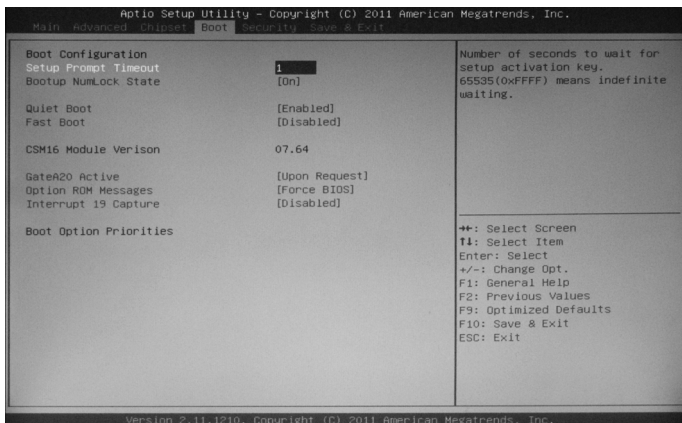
Aptio Setup Utility – Copyright (C) 2011 American Megatrends, Inc.

Main Advanced Chipset Boot Security Save & Exit

Boot Configuration
Setup Prompt Timeout 1
Bootup NumLock State [On]

Quiet Boot [Enabled]
Fast Boot [Disabled]

CSM16 Module Verison 07.64

GateA20 Active [Upon Request]
Option ROM Messages [Force BIOS]
Interrupt 19 Capture [Disabled]

Boot Option Priorities

Number of seconds to wait for setup activation key. 65535(0xFFFF) means indefinite waiting.

→←: Select Screen
↑↓: Select Item
Enter: Select
+/–: Change Opt.
F1: General Help
F2: Previous Values
F9: Optimized Defaults
F10: Save & Exit
ESC: Exit

Version 2.11.1210. Copyright (C) 2011 American Megatrends, Inc.